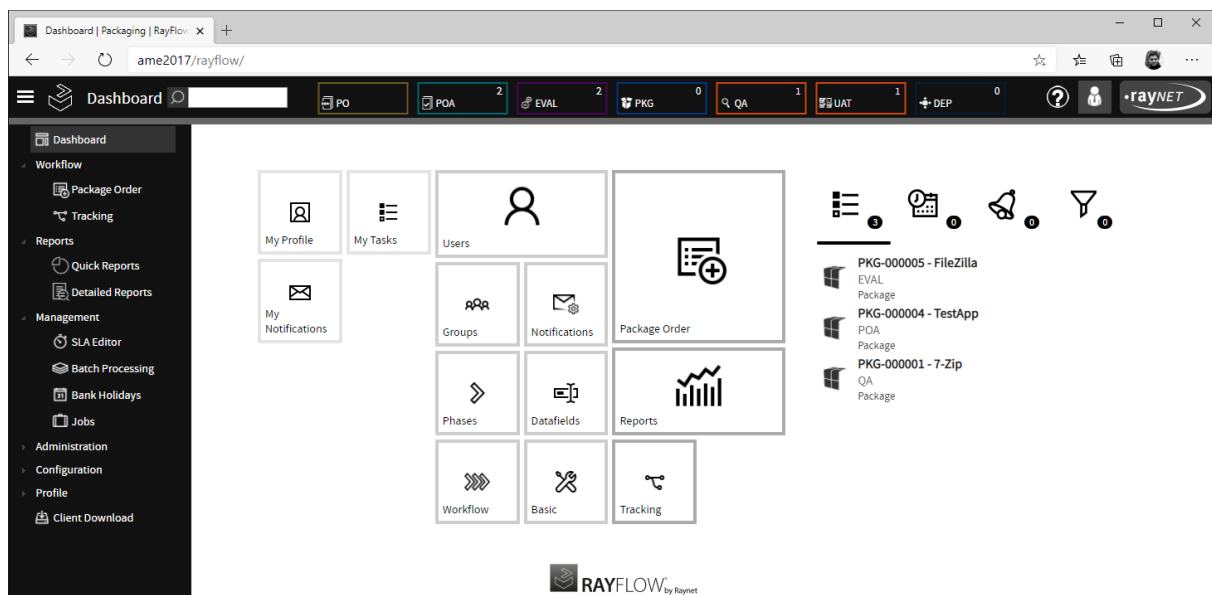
Dashboard | Packaging | RayFlow ×
+

ame2017/rayflow/

Dashboard

PO
2 POA
2 EVAL
0 PKG
1 QA
1 UAT
0 DEP

?

raynet

Dashboard
Workflow
Package Order
Tracking
Reports
Quick Reports
Detailed Reports
Management
SLA Editor
Batch Processing
Bank Holidays
Jobs
Administration
Configuration
Profile
Client Download

My Profile
My Tasks
Users
Package Order
My Notifications
Groups
Notifications
Phases
Datafields
Reports
Workflow
Basic
Tracking

3
0
0
0

PKG-000005 - FileZilla
EVAL
Package
PKG-000004 - TestApp
POA
Package
PKG-000001 - 7-Zip
QA
Package

RAYFLOW by Raynet